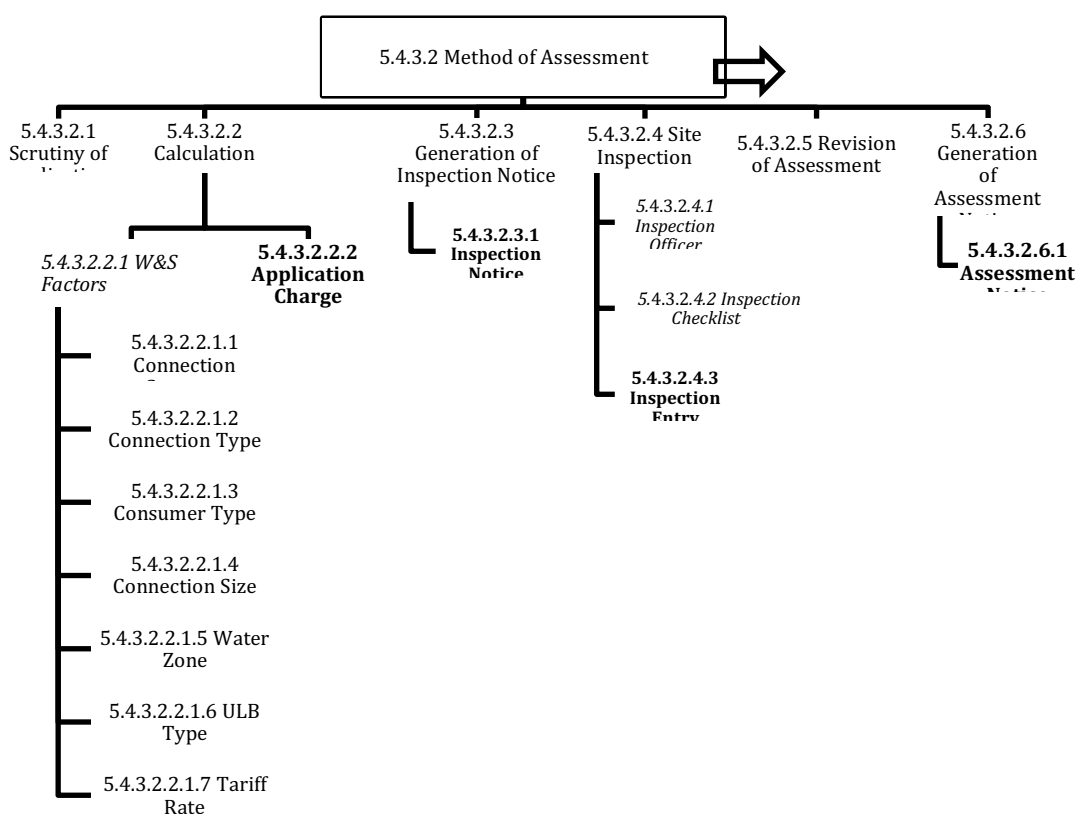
5.4.3.2 Method of Assessment

5.4.3.2.1 Scrutiny of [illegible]

5.4.3.2.2 Calculation

5.4.3.2.2.1 W&S Factors

5.4.3.2.2.1.1 Connection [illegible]

5.4.3.2.2.1.2 Connection Type

5.4.3.2.2.1.3 Consumer Type

5.4.3.2.2.1.4 Connection Size

5.4.3.2.2.1.5 Water Zone

5.4.3.2.2.1.6 ULB Type

5.4.3.2.2.1.7 Tariff Rate

**5.4.3.2.2.2 Application Charge**

5.4.3.2.3 Generation of Inspection Notice

**5.4.3.2.3.1 Inspection Notice**

5.4.3.2.4 Site Inspection

*5.4.3.2.4.1 Inspection Officer*

*5.4.3.2.4.2 Inspection Checklist*

**5.4.3.2.4.3 Inspection Entry**

5.4.3.2.5 Revision of Assessment

5.4.3.2.6 Generation of Assessment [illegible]

**5.4.3.2.6.1 Assessment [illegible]**